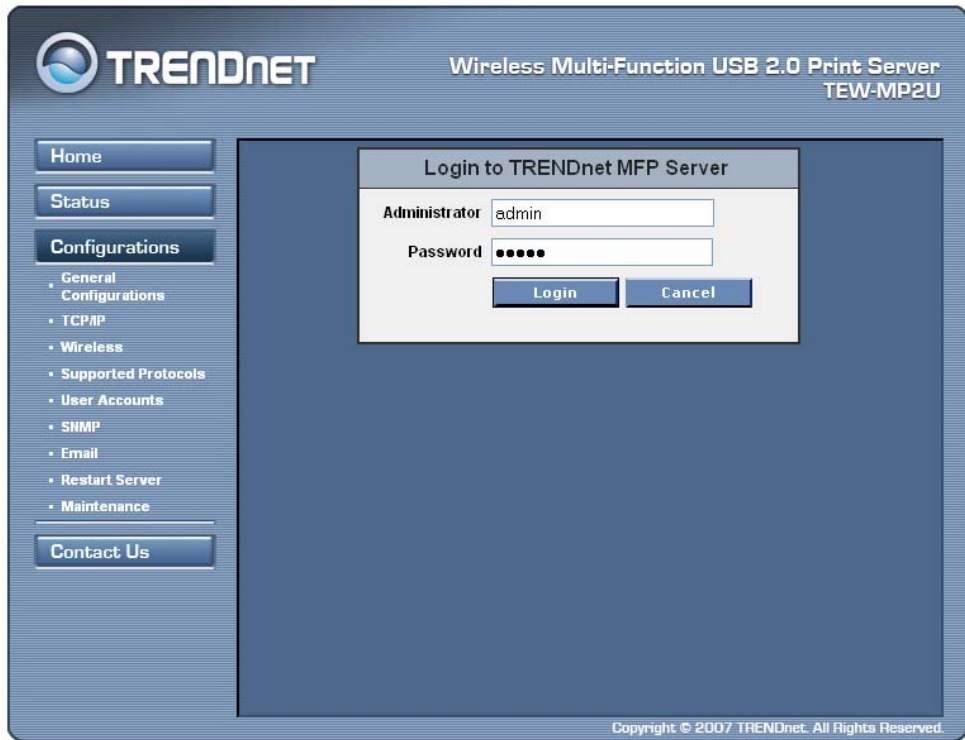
TRENDnET

Wireless Multi-Function USB 2.0 Print Server
TEW-MP2U

Home

Status

Configurations

- General Configurations
- TCP/IP
- Wireless
- Supported Protocols
- User Accounts
- SNMP
- Email
- Restart Server
- Maintenance

Contact Us

Login to TRENDnet MFP Server

Administrator admin

Password ●●●●●

Login Cancel

Copyright © 2007 TRENDnet. All Rights Reserved.